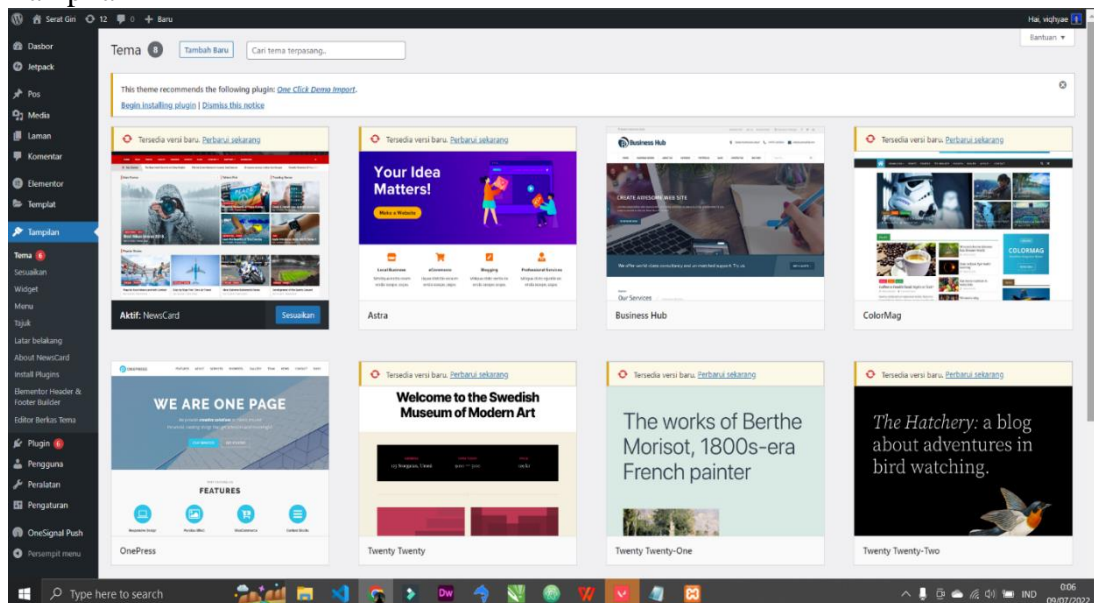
Serat Giri 12 0 + Baru
Hai, viqhyae

Dasbor
Jetpack
Pos
Media
Laman
Komentar
Elementor
Templat
Tampilan
Tema 6
Sesuaikan
Widget
Menu
Tajuk
Latar belakang
About NewsCard
Install Plugins
Elementor Header & Footer Builder
Editor Berkas Tema
Plugin 6
Pengguna
Peralatan
Pengaturan
OneSignal Push
Persempit menu

Tema 8 Tambah Baru Cari tema terpasang...
Bantuan ▾

This theme recommends the following plugin: One Click Demo Import.
Begin installing plugin | Dismiss this notice

Tersedia versi baru. Perbarui sekarang
Tersedia versi baru. Perbarui sekarang
Tersedia versi baru. Perbarui sekarang

Your Idea Matters!
Make a Website
Local Business
eCommerce
Blogging
Professional Services

Business Hub
CREATE AWESOME WEB SITE
Our Services

COLORMAG

Aktif: NewsCard
Sesuaikan
Astra
Business Hub
ColorMag

Tersedia versi baru. Perbarui sekarang
Tersedia versi baru. Perbarui sekarang
Tersedia versi baru. Perbarui sekarang

ONEPRESS
WE ARE ONE PAGE
FEATURES

Welcome to the Swedish Museum of Modern Art

The works of Berthe Morisot, 1800s-era French painter

The Hatchery: a blog about adventures in bird watching.

OnePress
Twenty Twenty
Twenty Twenty-One
Twenty Twenty-Two

Type here to search
IND 0:06 09/07/2022